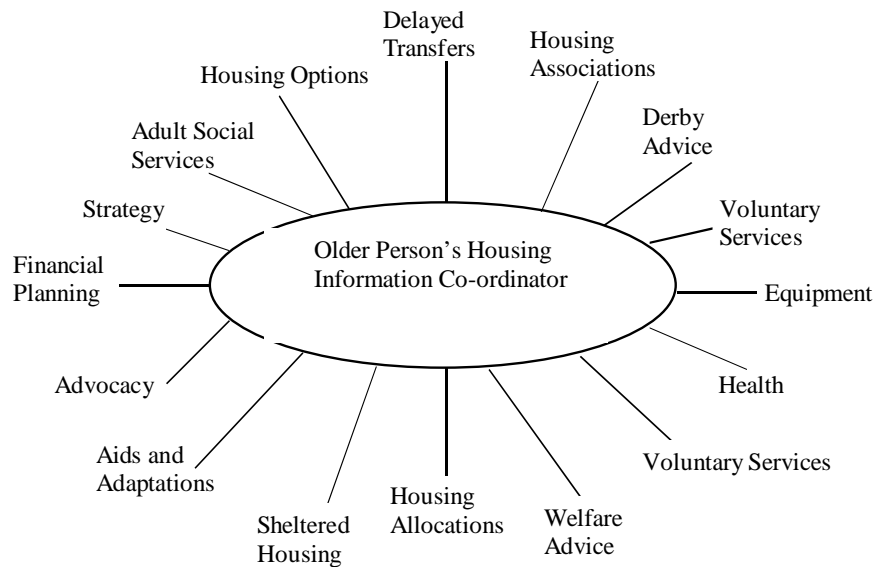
Older Person's Housing Information Co-ordinator

Delayed Transfers

Housing Associations

Derby Advice

Voluntary Services

Equipment

Health

Voluntary Services

Welfare Advice

Housing Allocations

Sheltered Housing

Aids and Adaptations

Advocacy

Financial Planning

Strategy

Adult Social Services

Housing Options